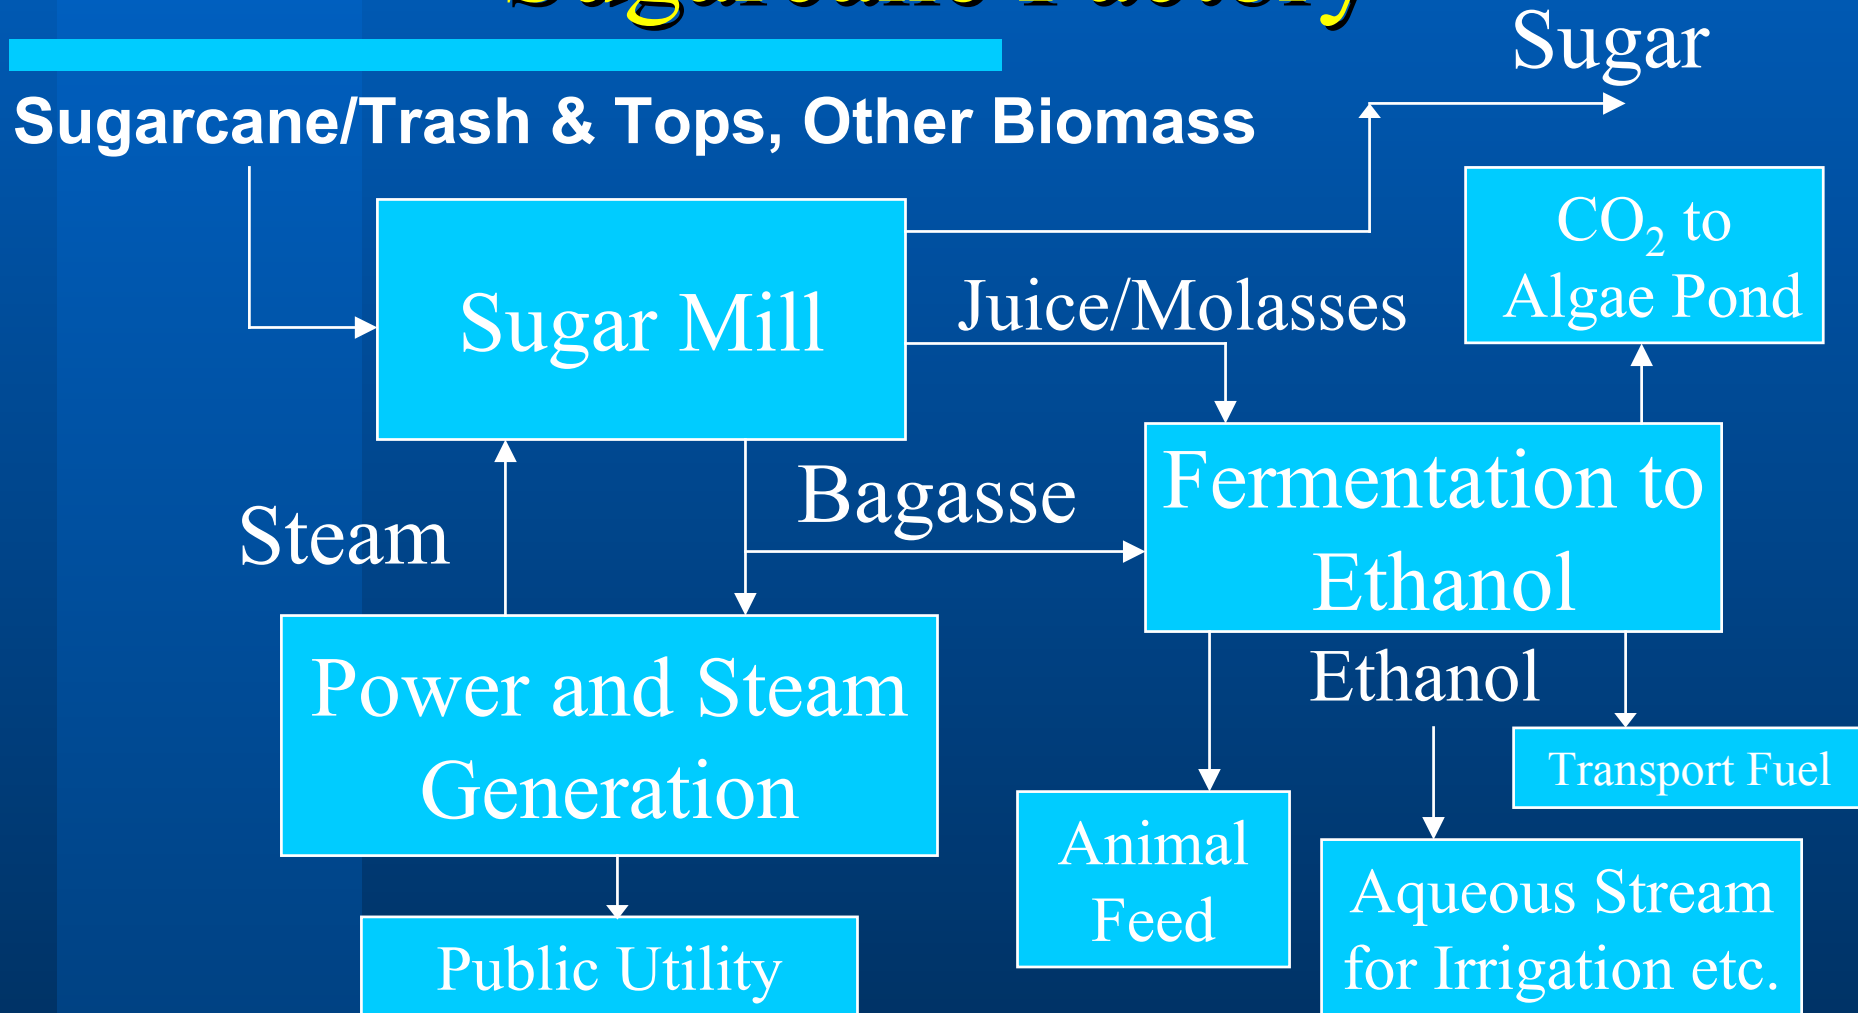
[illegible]

Sugar

Sugarcane/Trash & Tops, Other Biomass

$CO_2$ to Algae Pond

Sugar Mill

Juice/Molasses

Bagasse

Steam

Fermentation to Ethanol

Ethanol

Power and Steam Generation

Transport Fuel

Animal Feed

Aqueous Stream for Irrigation etc.

Public Utility